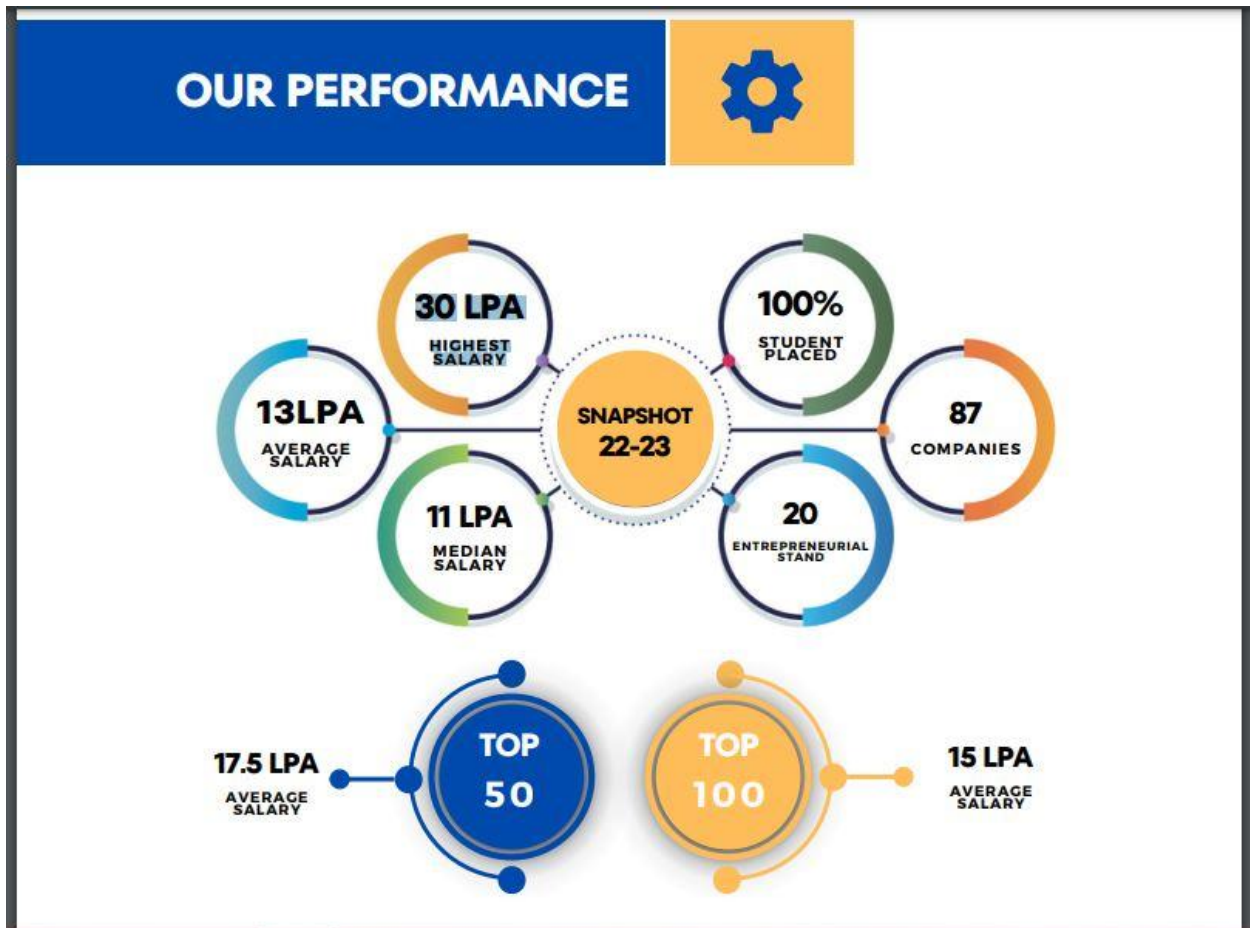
OUR PERFORMANCE

30 LPA
HIGHEST SALARY

100%
STUDENT PLACED

13LPA
AVERAGE SALARY

SNAPSHOT
22-23

87
COMPANIES

11 LPA
MEDIAN SALARY

20
ENTREPRENEURIAL STAND

17.5 LPA
AVERAGE SALARY

TOP
50

TOP
100

15 LPA
AVERAGE SALARY